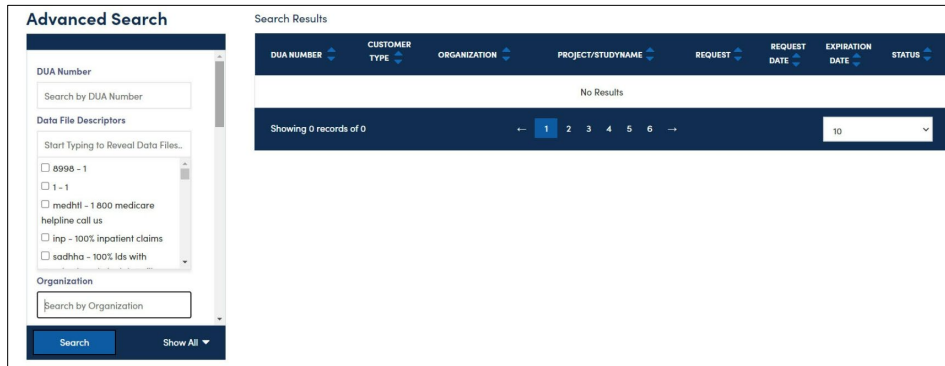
Advanced Search

DUA Number

Search by DUA Number

Data File Descriptors

Start Typing to Reveal Data Files..

☐ 8998 - 1
☐ 1 - 1
☐ medhtl - 1 800 medicare helpline call us
☐ inp - 100% inpatient claims
☐ sadhha - 100% lds with

Organization

Search by Organization

Search

Show All ▼

Search Results

| DUA NUMBER | CUSTOMER TYPE | ORGANIZATION | PROJECT/STUDYNAME | REQUEST | REQUEST DATE | EXPIRATION DATE | STATUS |
|---|---|---|---|---|---|---|---|
| No Results | | | | | | | |

Showing 0 records of 0

← 1 2 3 4 5 6 →

10